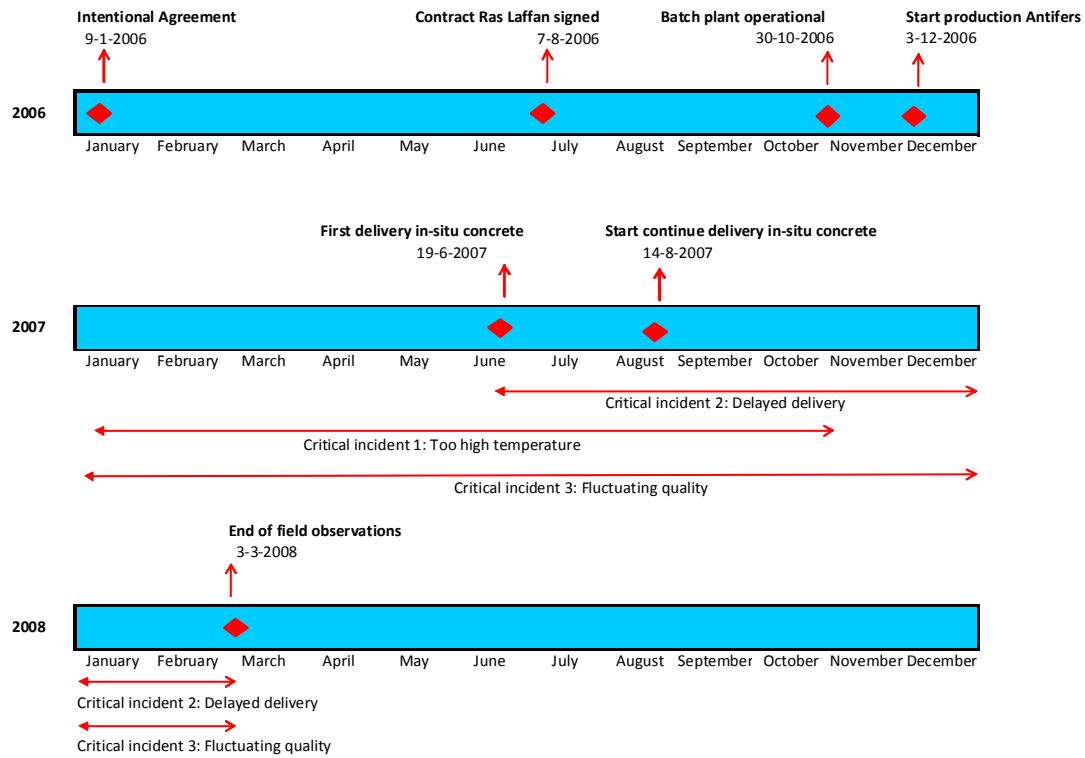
Intentional Agreement
9-1-2006

Contract Ras Laffan signed
7-8-2006

Batch plant operational
30-10-2006

Start production Antifers
3-12-2006

2006

January February March April May June July August September October November December

First delivery in-situ concrete
19-6-2007

Start continue delivery in-situ concrete
14-8-2007

2007

January February March April May June July August September October November December

Critical incident 2: Delayed delivery

Critical incident 1: Too high temperature

Critical incident 3: Fluctuating quality

End of field observations
3-3-2008

2008

January February March April May June July August September October November December

Critical incident 2: Delayed delivery

Critical incident 3: Fluctuating quality